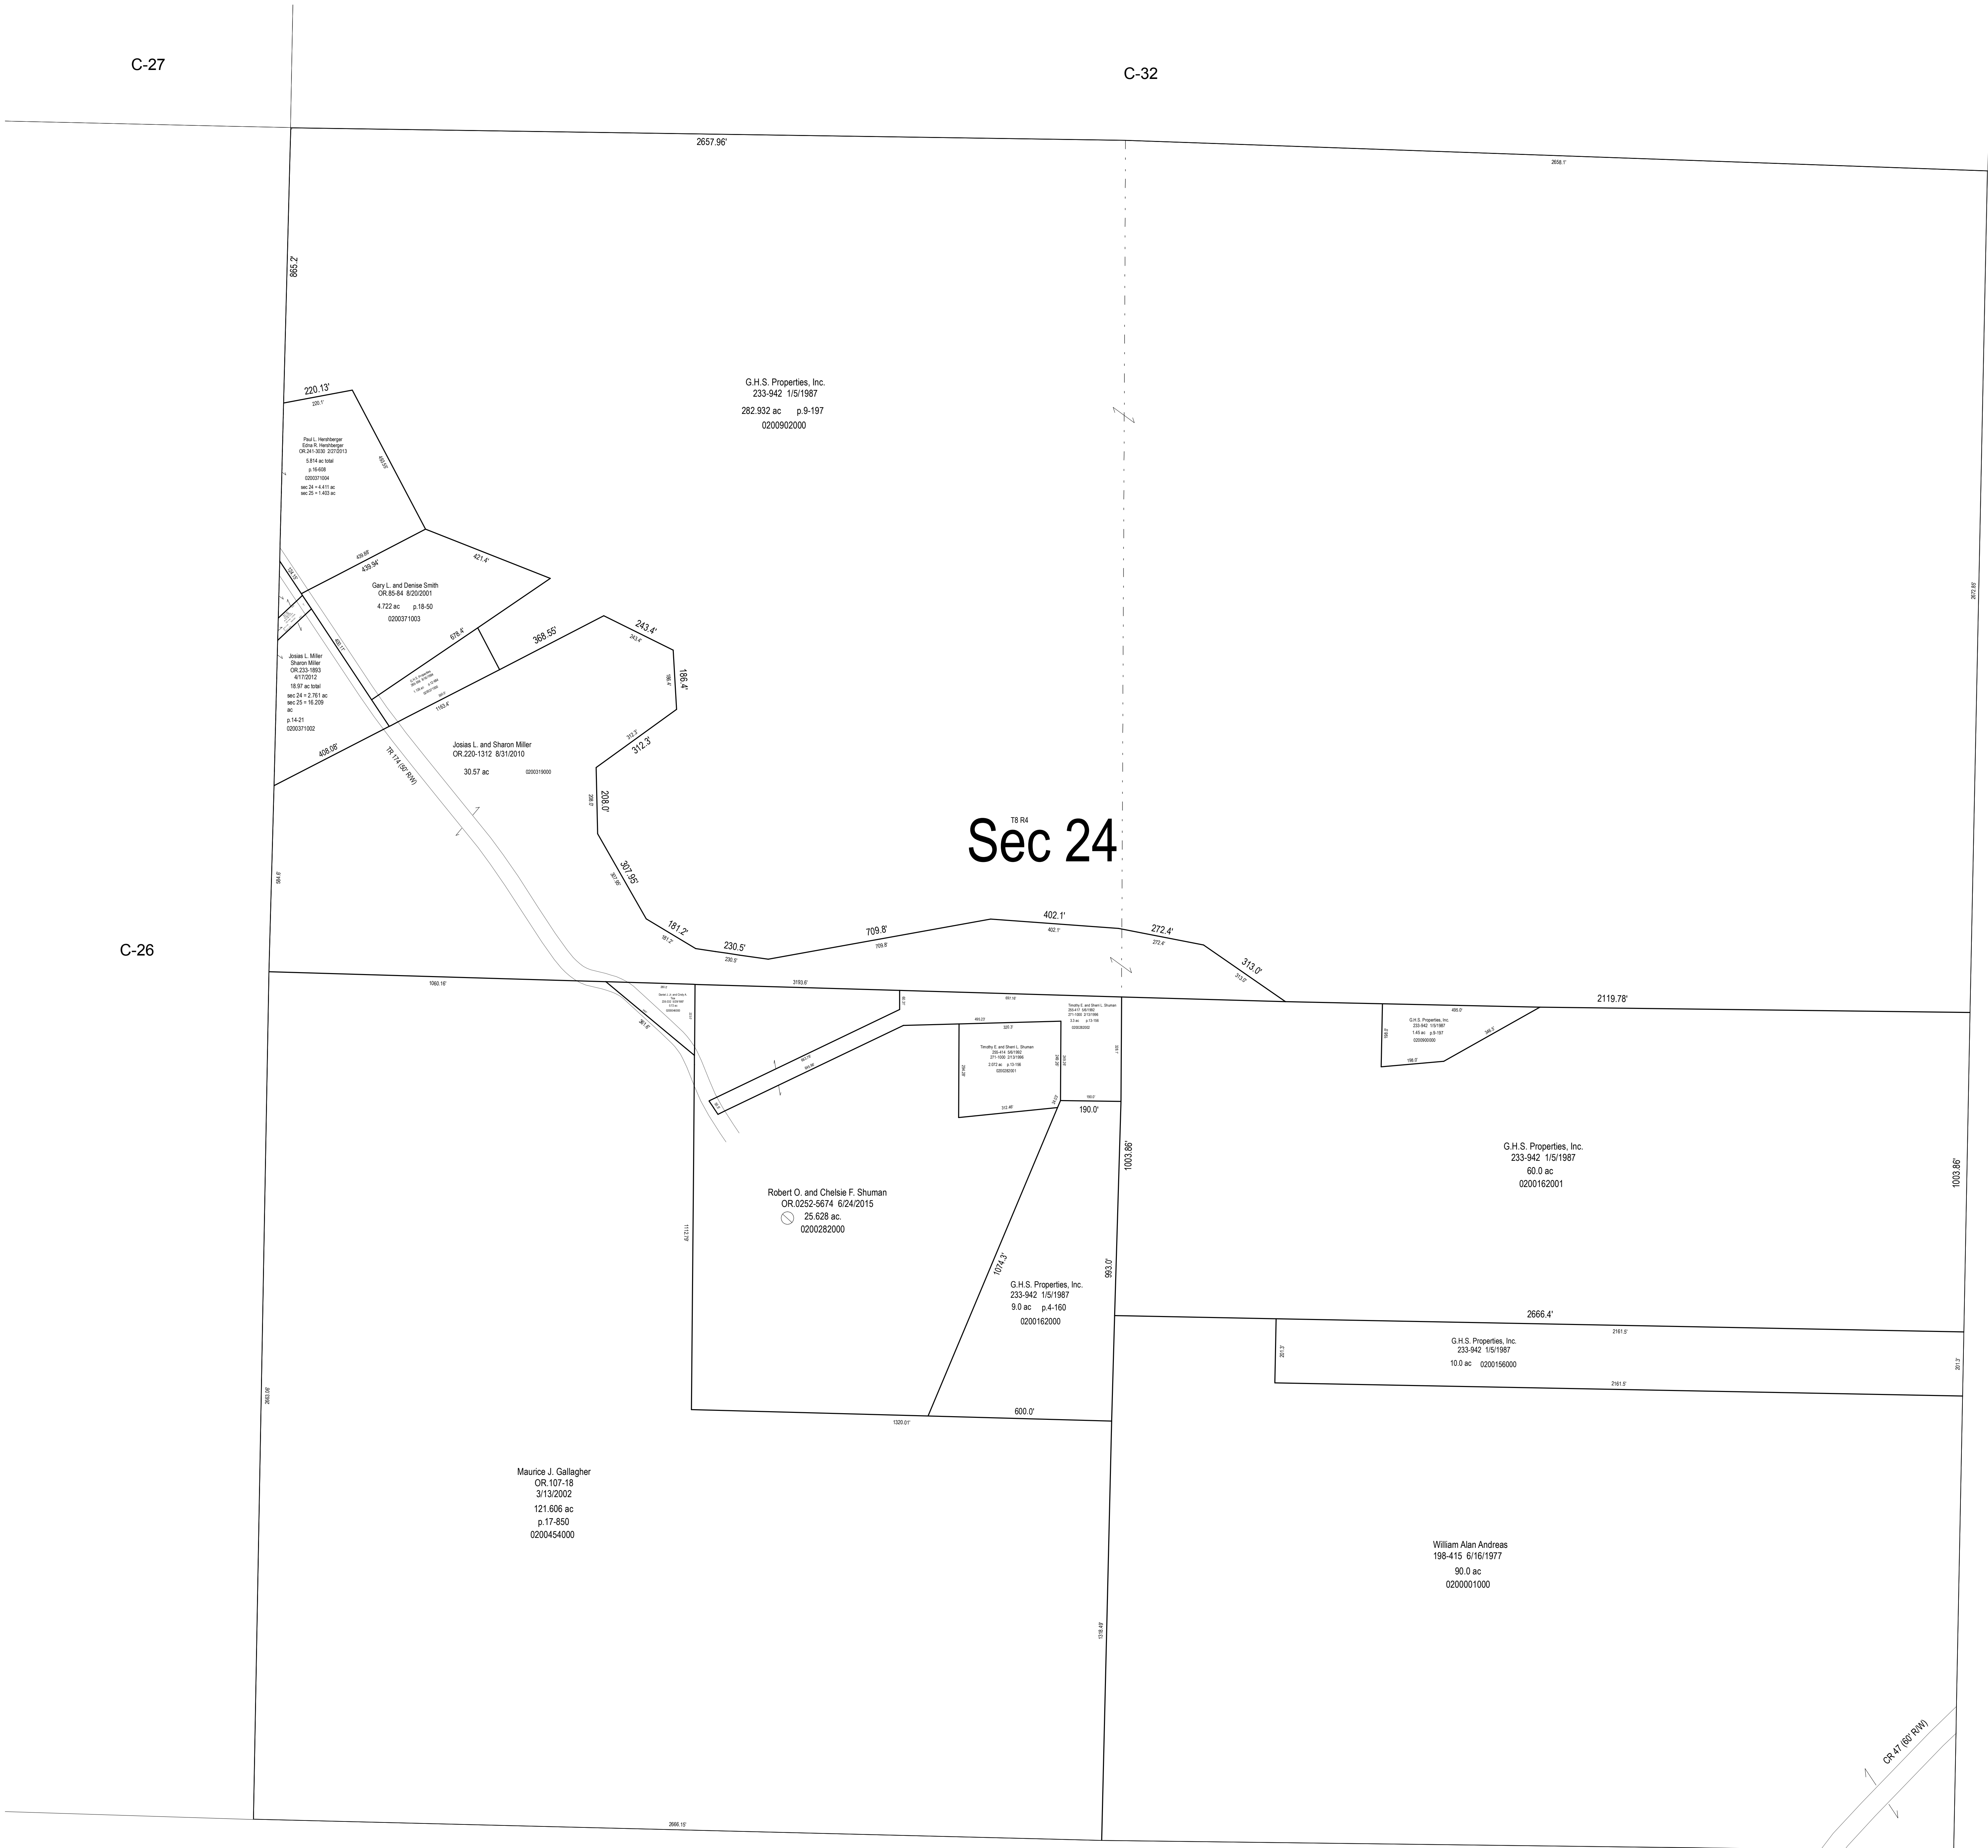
C-27

C-32

2657.96'

2658.1'

865.2'

220.13'

220.1'

Paul L. Hershberger
Edna R. Hershberger
OR.241-3030 2/27/2013
5.814 ac total
p.16-608
0200371004
sec 24 = 4.411 ac
sec 25 = 1.403 ac

G.H.S. Properties, Inc.
233-942 1/5/1987
282.932 ac p.9-197
0200902000

439.54'

421.4'

Gary L. and Denise Smith
OR.85-84 8/20/2001
4.722 ac p.18-50
0200371003

678.4'

368.55'

243.4'

186.4'

Josias L. Miller
Sharon Miller
OR.233-1893
4/17/2012
18.97 ac total
sec 24 = 2.761 ac
sec 25 = 16.209 ac
p.14-21
0200371002

1163.4'

312.3'

Josias L. and Sharon Miller
OR.220-1312 8/31/2010
30.57 ac 0200319000

408.08'

TR 174 (50' R/W)

208.0'

307.95'

T8 R4
Sec 24

C-26

181.2'

230.5'

709.8'

402.1'

272.4'

313.0'

2672.85'

1060.16'

3193.6'

2119.78'

Timothy E. and Sherri L. Shuman

Timothy E. and Sherri L. Shuman
2.072 ac
0200282001

G.H.S. Properties, Inc.
233-942 1/5/1987
1.45 ac p.9-197
0200900000

190.0'

1003.86'

G.H.S. Properties, Inc.
233-942 1/5/1987
60.0 ac
0200162001

1003.86'

Robert O. and Chelsie F. Shuman
OR.0252-5674 6/24/2015
25.628 ac
0200282000

1074.3'

993.0'

G.H.S. Properties, Inc.
233-942 1/5/1987
9.0 ac p.4-160
0200162000

2666.4'

2161.5'

G.H.S. Properties, Inc.
233-942 1/5/1987
10.0 ac 0200156000

2161.5'

1320.01'

600.0'

Maurice J. Gallagher
OR.107-18
3/13/2002
121.606 ac
p.17-850
0200454000

William Alan Andreas
198-415 6/16/1977
90.0 ac
0200001000

CR 47 (60' R/W)

2666.15'